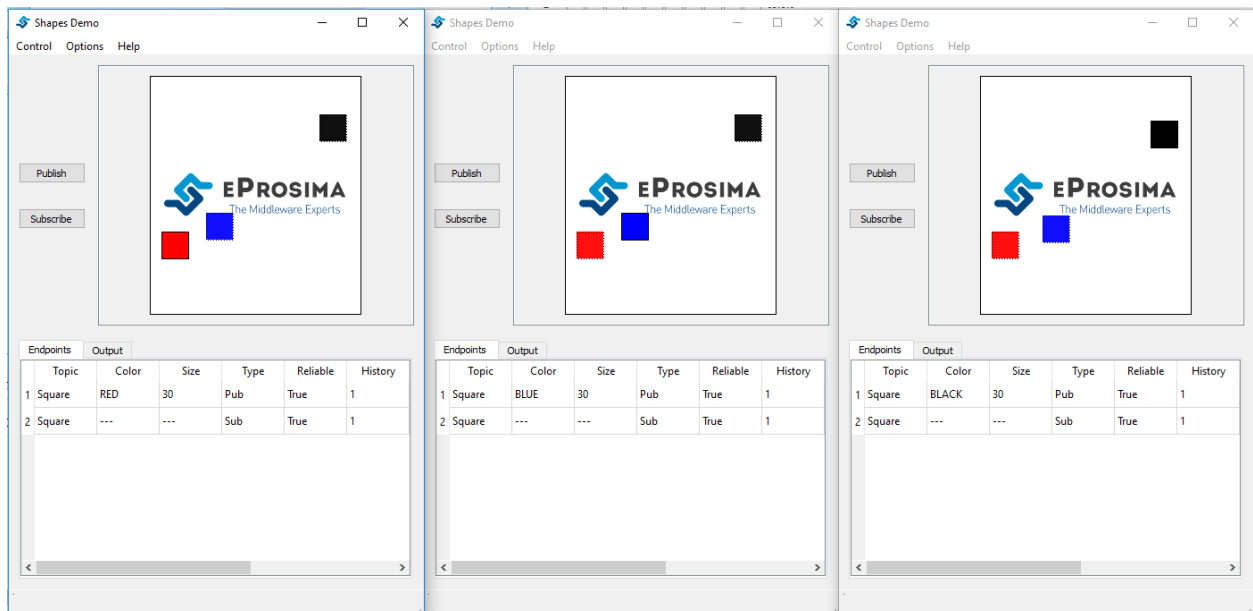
Shapes Demo

Control Options Help

Publish

Subscribe

eProsima
The Middleware Experts

Endpoints Output

| | Topic | Color | Size | Type | Reliable | History |
|---|---|---|---|---|---|---|
| 1 | Square | RED | 30 | Pub | True | 1 |
| 2 | Square | --- | --- | Sub | True | 1 |

Shapes Demo

Control Options Help

Publish

Subscribe

eProsima
The Middleware Experts

Endpoints Output

| | Topic | Color | Size | Type | Reliable | History |
|---|---|---|---|---|---|---|
| 1 | Square | BLUE | 30 | Pub | True | 1 |
| 2 | Square | --- | --- | Sub | True | 1 |

Shapes Demo

Control Options Help

Publish

Subscribe

eProsima
The Middleware Experts

Endpoints Output

| | Topic | Color | Size | Type | Reliable | History |
|---|---|---|---|---|---|---|
| 1 | Square | BLACK | 30 | Pub | True | 1 |
| 2 | Square | --- | --- | Sub | True | 1 |